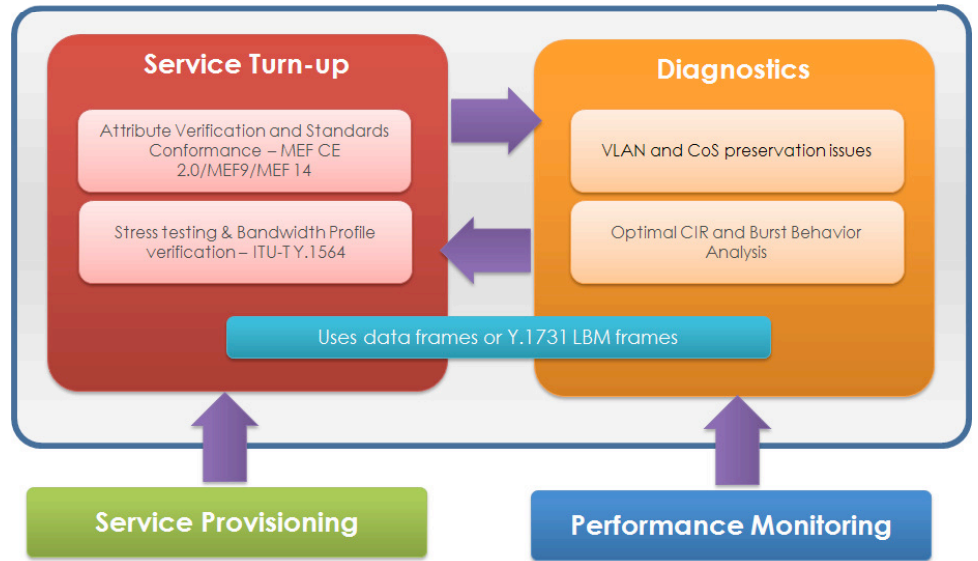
Service Turn-up

Attribute Verification and Standards Conformance – MEF CE 2.0/MEF9/MEF 14

Stress testing & Bandwidth Profile verification – ITU-T Y.1564

Diagnostics

VLAN and CoS preservation issues

Optimal CIR and Burst Behavior Analysis

Uses data frames or Y.1731 LBM frames

Service Provisioning

Performance Monitoring